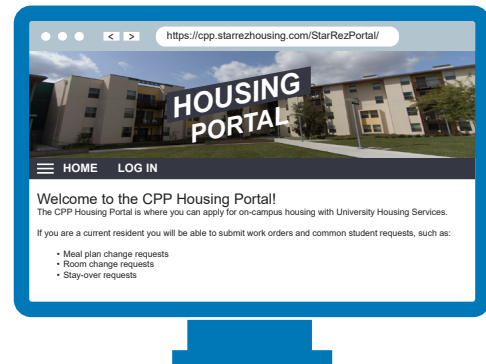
< >

https://cpp.starrezhousing.com/StarRezPortal/

HOUSING PORTAL

HOME LOG IN

Welcome to the CPP Housing Portal!

The CPP Housing Portal is where you can apply for on-campus housing with University Housing Services.

If you are a current resident you will be able to submit work orders and common student requests, such as:

- Meal plan change requests
- Room change requests
- Stay-over requests